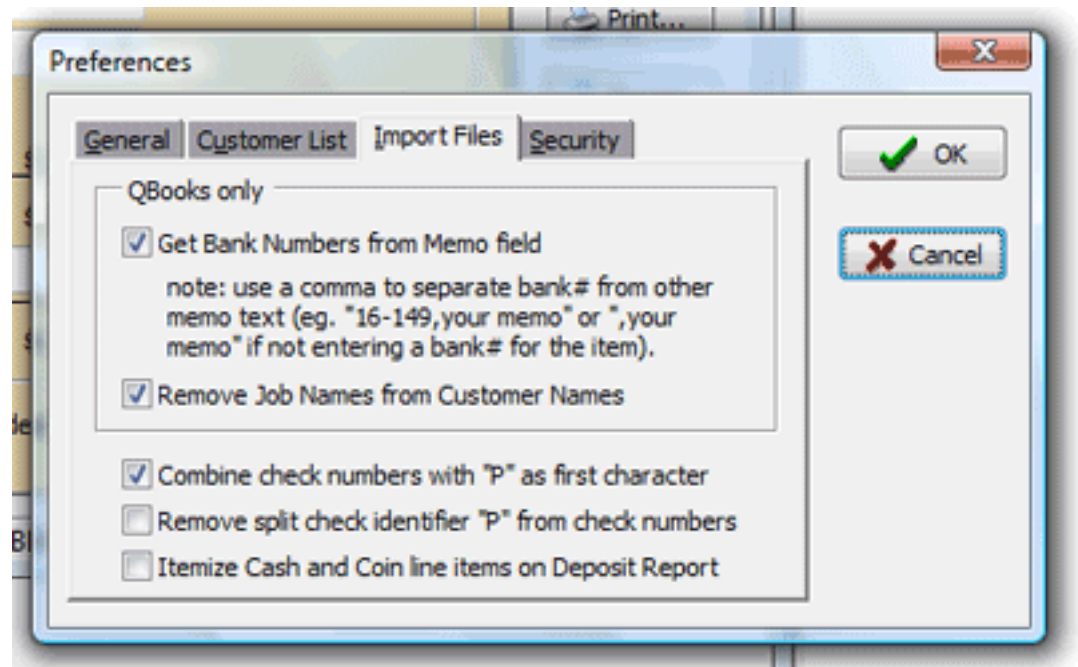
Print...

Preferences

General | Customer List | Import Files | Security

QBooks only

Get Bank Numbers from Memo field

note: use a comma to separate bank# from other memo text (eg. "16-149,your memo" or ",your memo" if not entering a bank# for the item).

Remove Job Names from Customer Names

Combine check numbers with "P" as first character

Remove split check identifier "P" from check numbers

Itemize Cash and Coin line items on Deposit Report

OK

Cancel